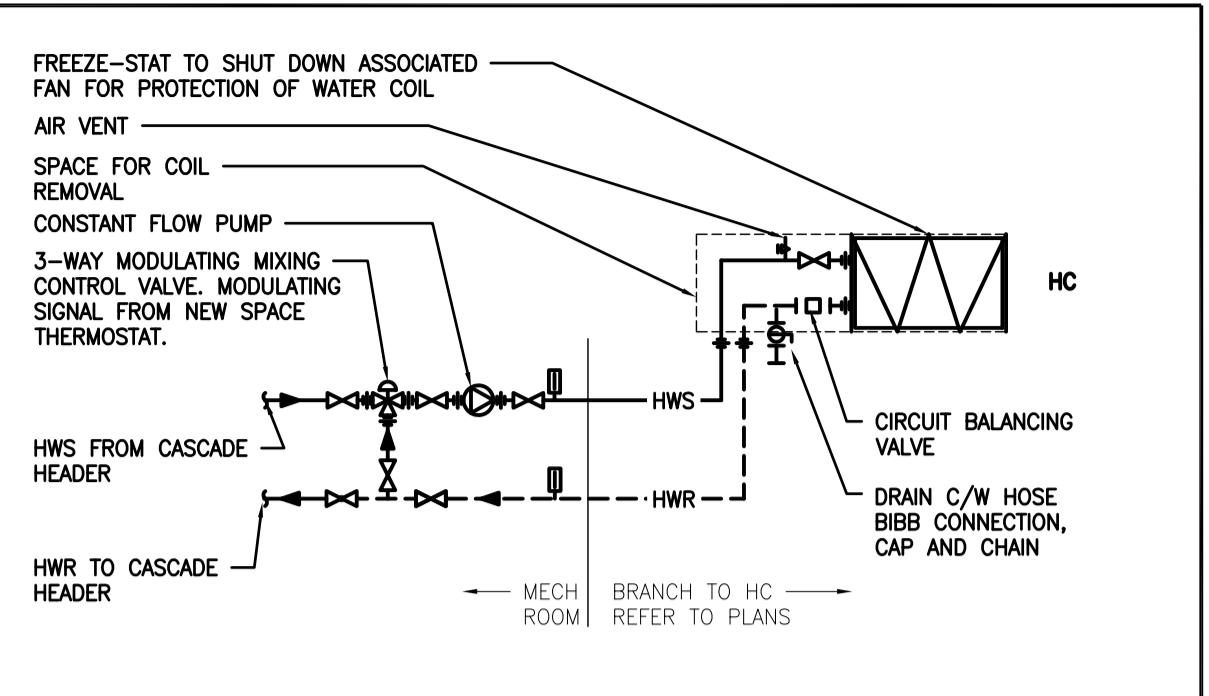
FREEZE-STAT TO SHUT DOWN ASSOCIATED FAN FOR PROTECTION OF WATER COIL

AIR VENT

SPACE FOR COIL REMOVAL

CONSTANT FLOW PUMP

3-WAY MODULATING MIXING CONTROL VALVE. MODULATING SIGNAL FROM NEW SPACE THERMOSTAT.

HC

HWS

CIRCUIT BALANCING VALVE

HWS FROM CASCADE HEADER

HWR

DRAIN C/W HOSE BIBB CONNECTION, CAP AND CHAIN

HWR TO CASCADE HEADER

MECH ROOM

BRANCH TO HC REFER TO PLANS